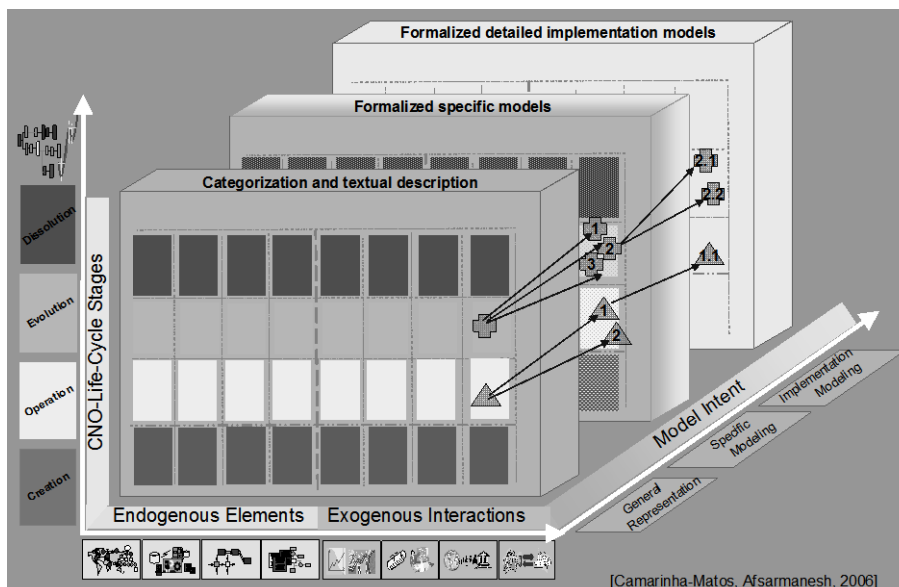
Formalized detailed implementation models

Formalized specific models

Categorization and textual description

Dissolution

Evolution

Operation

Creation

CNO-Life-Cycle Stages

1

2

3

2.1

2.2

1.1

1

2

Model Intent

Implementation Modeling

Specific Modeling

General Representation

Endogenous Elements

Exogenous Interactions

[Camarinha-Matos, Afsarmanesh, 2006]